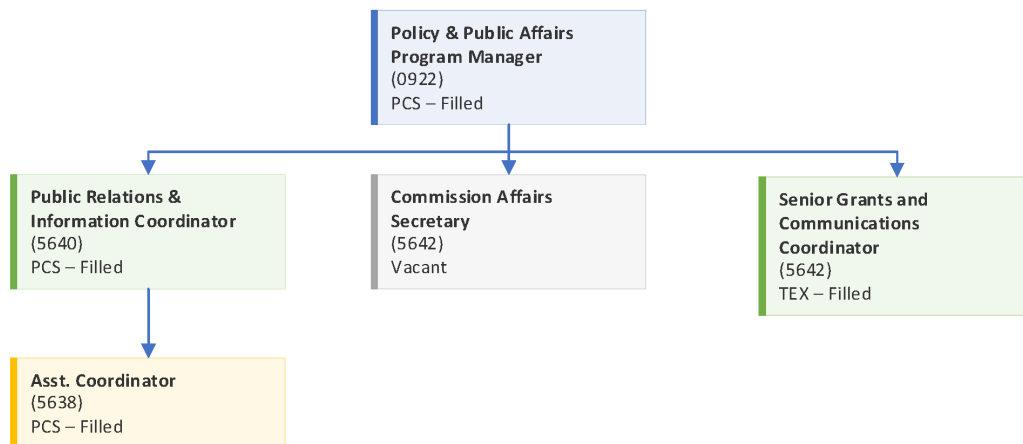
Policy & Public Affairs Program Manager
(0922)
PCS – Filled

Public Relations & Information Coordinator
(5640)
PCS – Filled

Commission Affairs Secretary
(5642)
Vacant

Senior Grants and Communications Coordinator
(5642)
TEX – Filled

Asst. Coordinator
(5638)
PCS – Filled